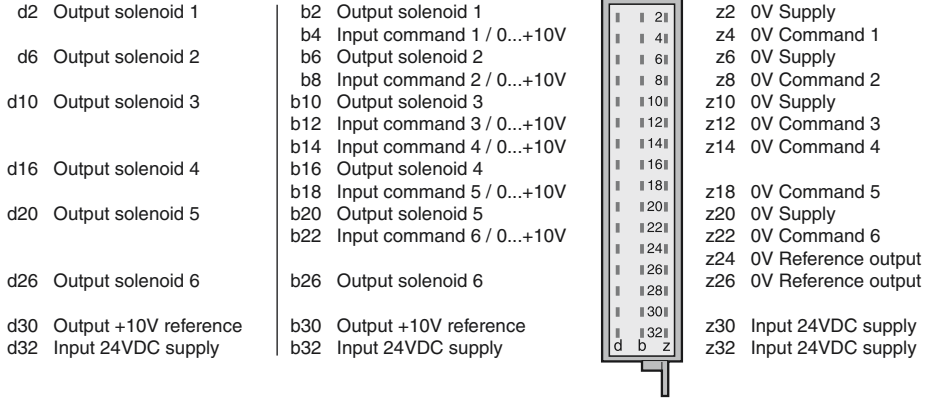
d2 Output solenoid 1

d6 Output solenoid 2

d10 Output solenoid 3

d16 Output solenoid 4

d20 Output solenoid 5

d26 Output solenoid 6

d30 Output +10V reference
d32 Input 24VDC supply

b2 Output solenoid 1
b4 Input command 1 / 0...+10V
b6 Output solenoid 2
b8 Input command 2 / 0...+10V
b10 Output solenoid 3
b12 Input command 3 / 0...+10V
b14 Input command 4 / 0...+10V
b16 Output solenoid 4
b18 Input command 5 / 0...+10V
b20 Output solenoid 5
b22 Input command 6 / 0...+10V

b26 Output solenoid 6

b30 Output +10V reference
b32 Input 24VDC supply

2
4
6
8
10
12
14
16
18
20
22
24
26
28
30
32
d b z

z2 0V Supply
z4 0V Command 1
z6 0V Supply
z8 0V Command 2
z10 0V Supply
z12 0V Command 3
z14 0V Command 4

z18 0V Command 5
z20 0V Supply
z22 0V Command 6
z24 0V Reference output
z26 0V Reference output

z30 Input 24VDC supply
z32 Input 24VDC supply